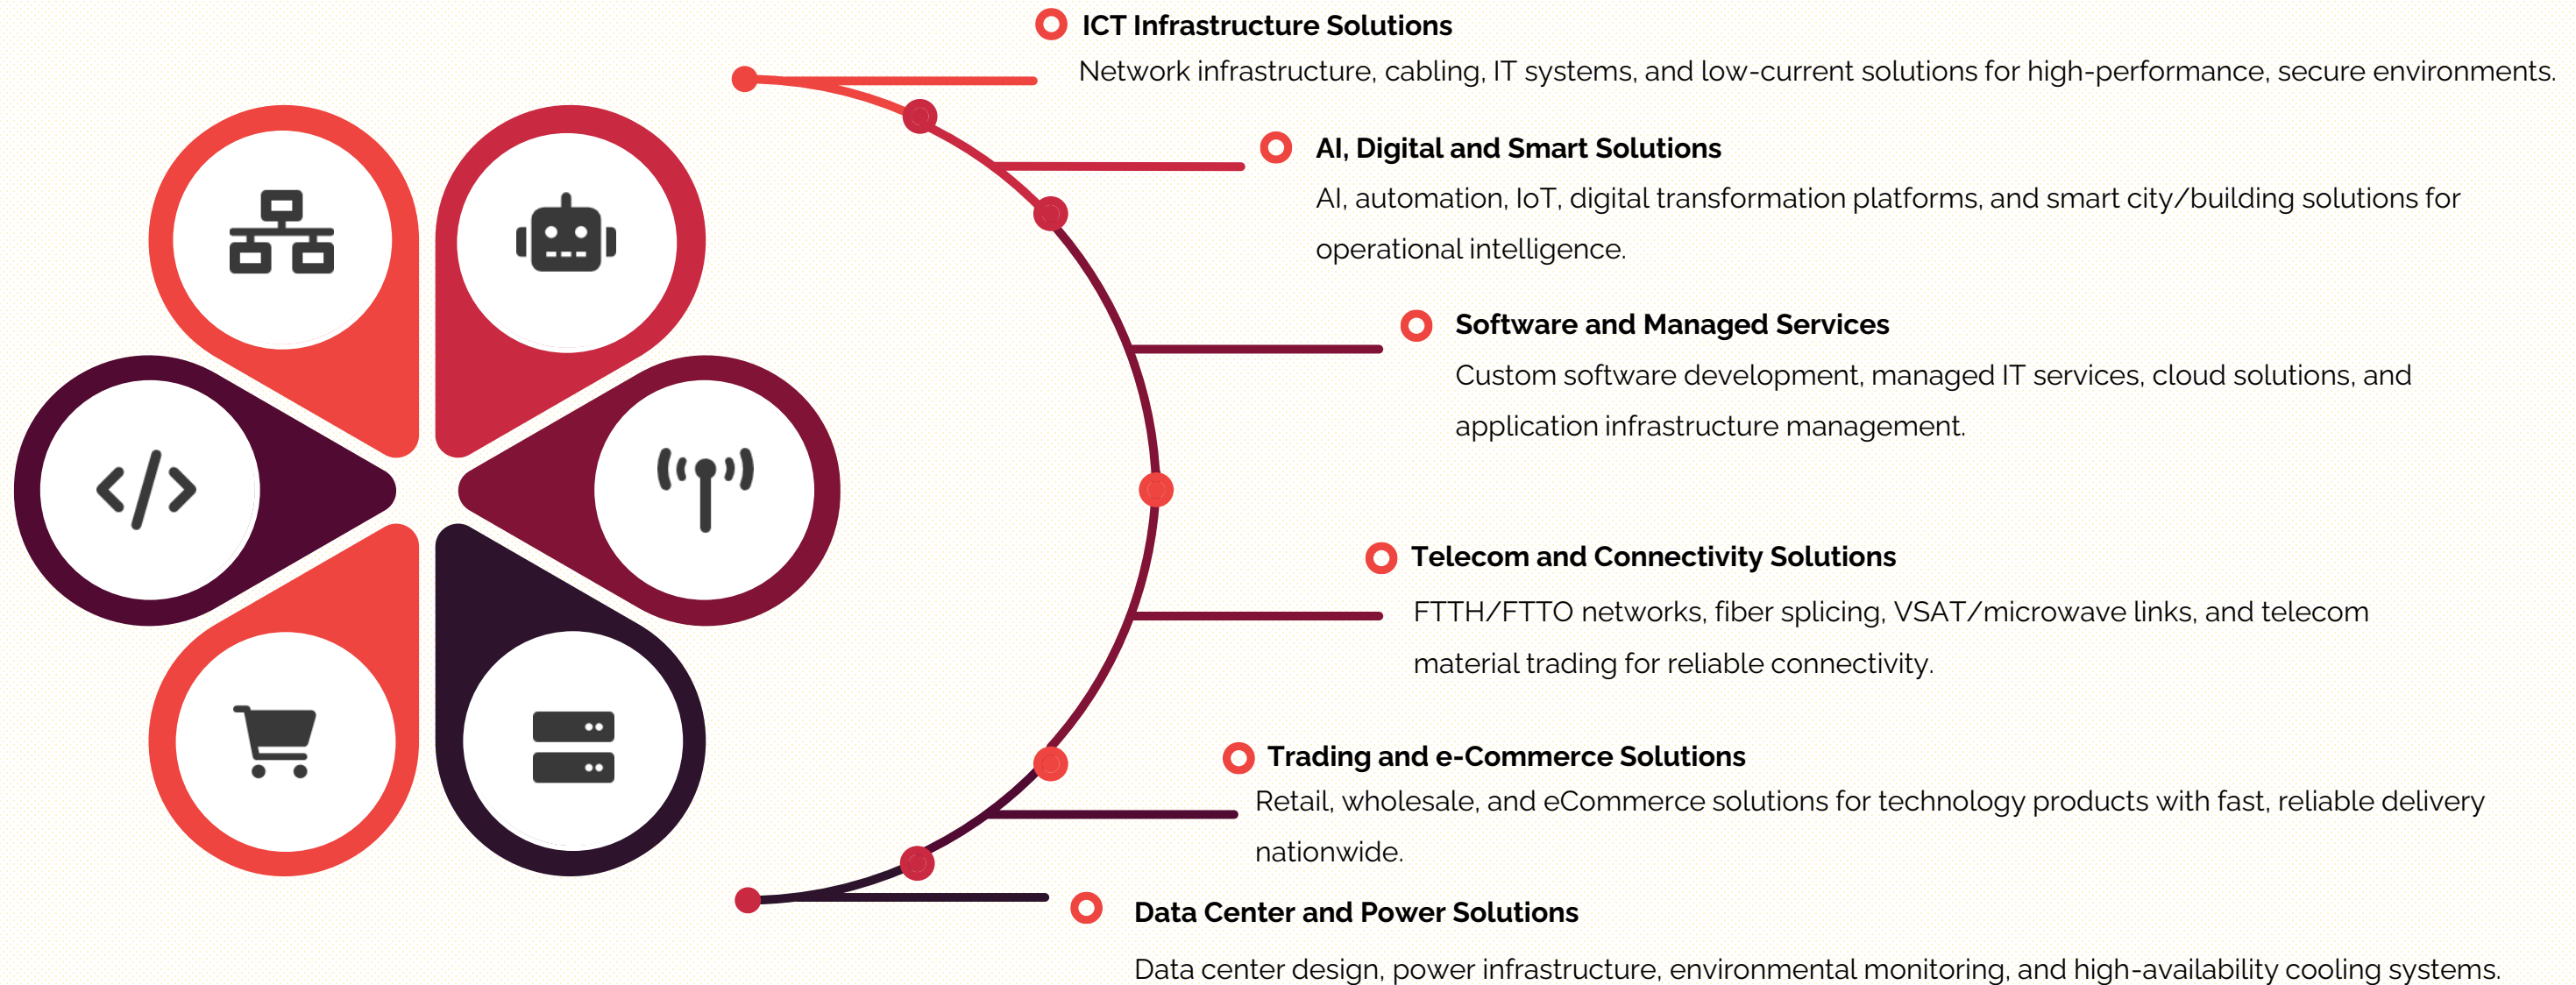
ICT Infrastructure Solutions
Network infrastructure, cabling, IT systems, and low-current solutions for high-performance, secure environments.

AI, Digital and Smart Solutions
AI, automation, IoT, digital transformation platforms, and smart city/building solutions for operational intelligence.

Software and Managed Services
Custom software development, managed IT services, cloud solutions, and application infrastructure management.

Telecom and Connectivity Solutions
FTTH/FTTO networks, fiber splicing, VSAT/microwave links, and telecom material trading for reliable connectivity.

Trading and e-Commerce Solutions
Retail, wholesale, and eCommerce solutions for technology products with fast, reliable delivery nationwide.

Data Center and Power Solutions
Data center design, power infrastructure, environmental monitoring, and high-availability cooling systems.